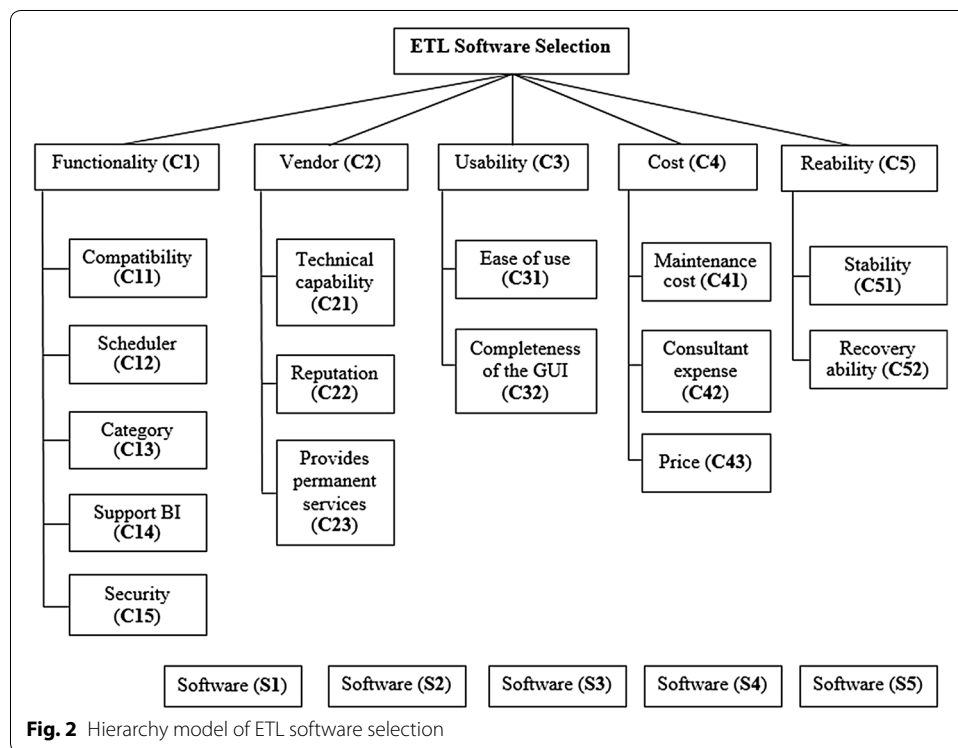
ETL Software Selection

Functionality (C1)

Compatibility (C11)

Scheduler (C12)

Category (C13)

Support BI (C14)

Security (C15)

Vendor (C2)

Technical capability (C21)

Reputation (C22)

Provides permanent services (C23)

Usability (C3)

Ease of use (C31)

Completeness of the GUI (C32)

Cost (C4)

Maintenance cost (C41)

Consultant expense (C42)

Price (C43)

Reability (C5)

Stability (C51)

Recovery ability (C52)

Software (S1)

Software (S2)

Software (S3)

Software (S4)

Software (S5)

Fig. 2 Hierarchy model of ETL software selection